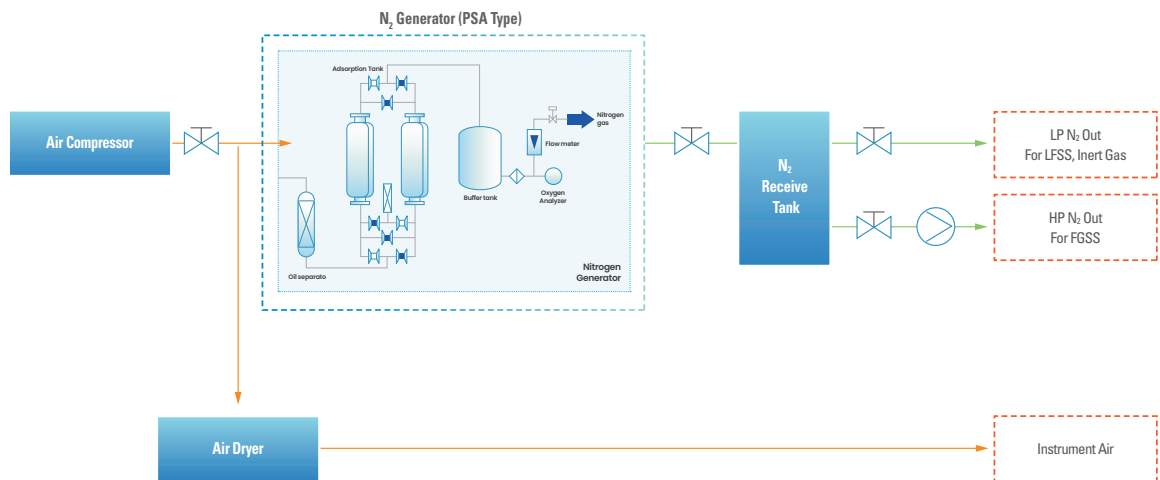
$N_2$ Generator (PSA Type)

Air Compressor

Adsorption Tank

Nitrogen gas

Flow meter

Buffer tank

Oxygen Analyzer

Oil separato

Nitrogen Generator

$N_2$ Receive Tank

LP $N_2$ Out For LFSS, Inert Gas

HP $N_2$ Out For FGSS

Air Dryer

Instrument Air